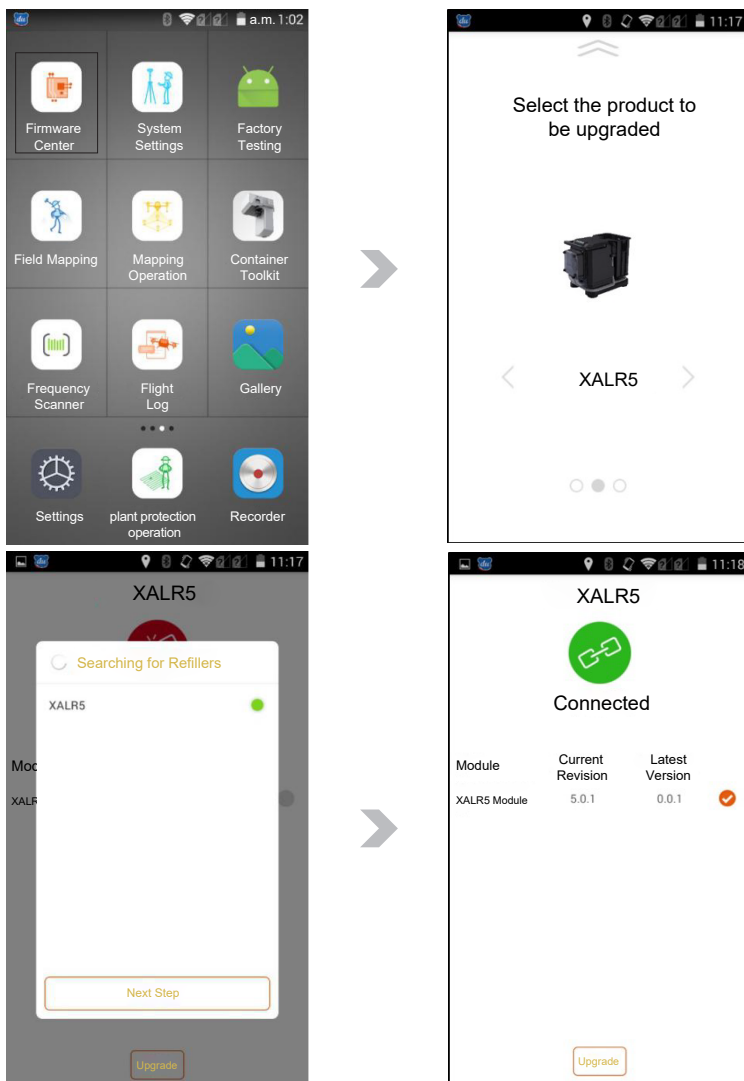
a.m. 1:02

Firmware Center

System Settings

Factory Testing

Field Mapping

Mapping Operation

Container Toolkit

Frequency Scanner

Flight Log

Gallery

Settings

plant protection operation

Recorder

11:17

Select the product to be upgraded

XALR5

11:17

XALR5

Searching for Refillers

XALR5

Mod

XALR

Next Step

Upgrade

11:18

XALR5

Connected

| Module | Current Revision | Latest Version |
|---|---|---|
| XALR5 Module | 5.0.1 | 0.0.1 |

Upgrade